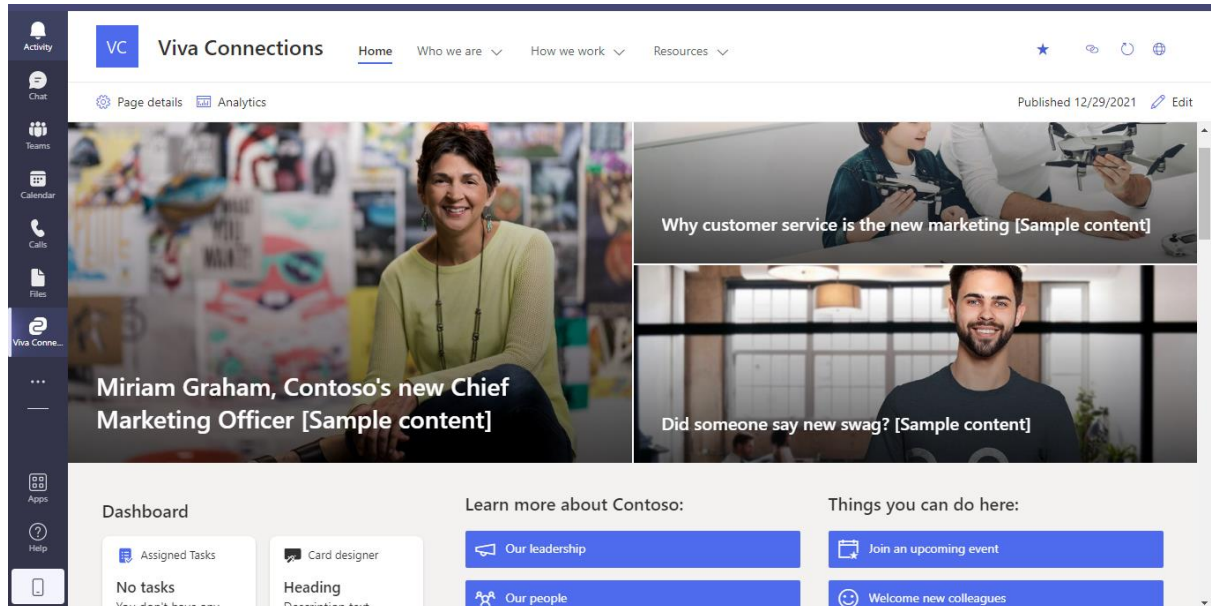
Activity
Chat
Teams
Calendar
Calls
Files
Viva Conne...
...
Apps
Help

VC Viva Connections Home Who we are How we work Resources

Page details Analytics

Published 12/29/2021 Edit

Miriam Graham, Contoso's new Chief Marketing Officer [Sample content]

Why customer service is the new marketing [Sample content]

Did someone say new swag? [Sample content]

Dashboard

Assigned Tasks

No tasks

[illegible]

Card designer

Heading

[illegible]

Learn more about Contoso:

Our leadership

Our people

Things you can do here:

Join an upcoming event

Welcome new colleagues